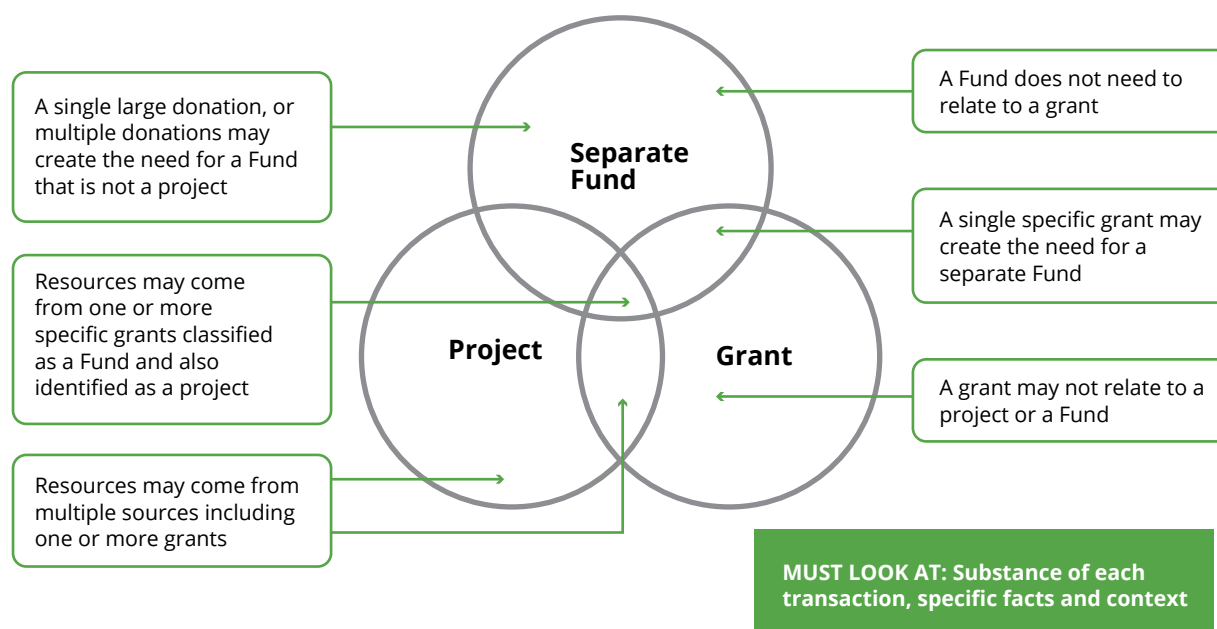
A single large donation, or multiple donations may create the need for a Fund that is not a project

Resources may come from one or more specific grants classified as a Fund and also identified as a project

Resources may come from multiple sources including one or more grants

Separate Fund

Project

Grant

A Fund does not need to relate to a grant

A single specific grant may create the need for a separate Fund

A grant may not relate to a project or a Fund

MUST LOOK AT: Substance of each transaction, specific facts and context